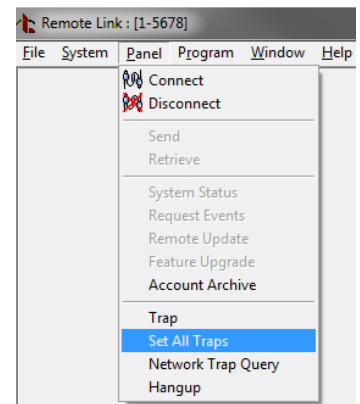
Remote Link : [1-5678]

File System Panel Program Window Help

Connect
Disconnect
Send
Retrieve
System Status
Request Events
Remote Update
Feature Upgrade
Account Archive
Trap
Set All Traps
Network Trap Query
Hangup